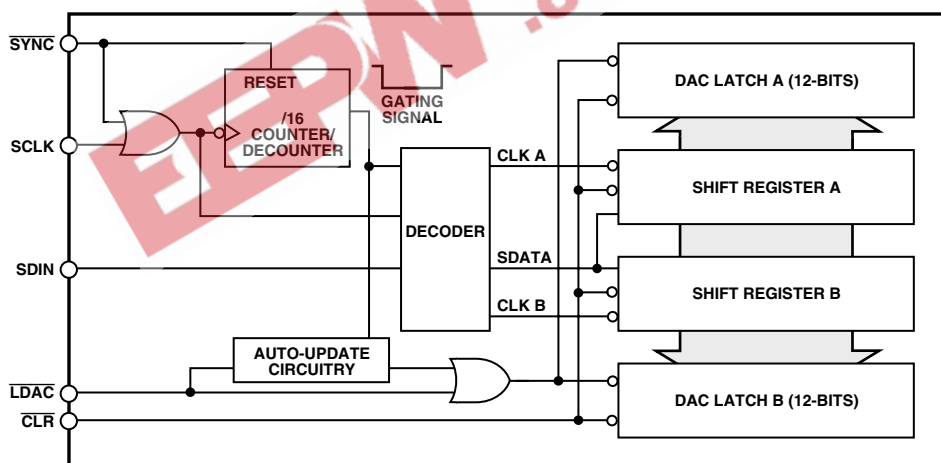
$\overline{SYNC}$

SCLK

SDIN

$\overline{LDAC}$

$\overline{CLR}$

RESET

/16 COUNTER/ DECOUNTER

GATING SIGNAL

DECODER

CLK A

SDATA

CLK B

AUTO-UPDATE CIRCUITRY

DAC LATCH A (12-BITS)

SHIFT REGISTER A

SHIFT REGISTER B

DAC LATCH B (12-BITS)

EEPW